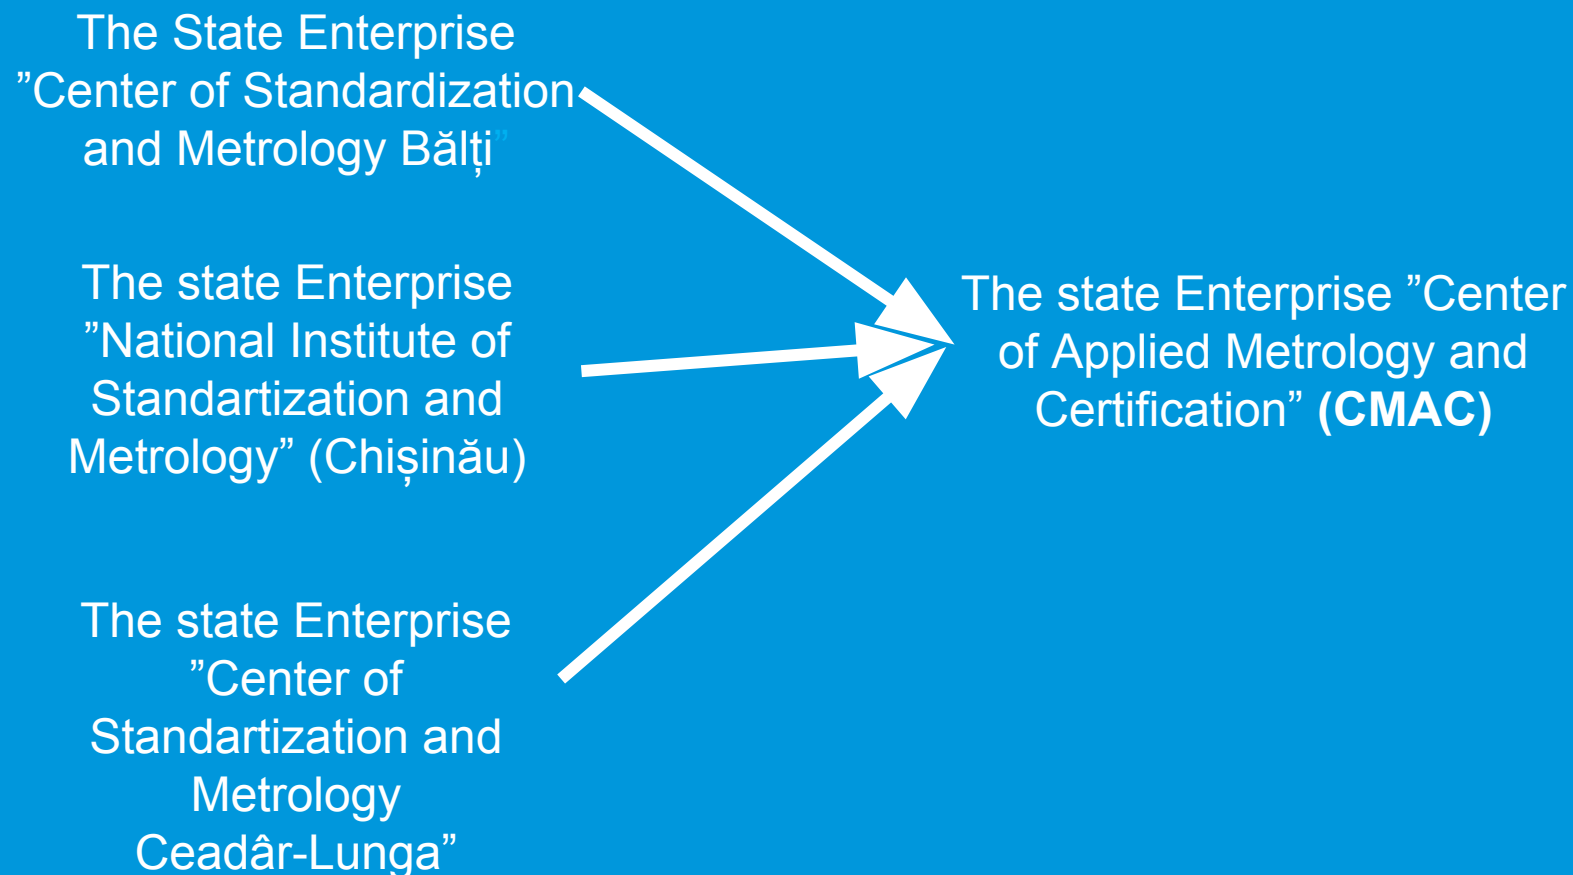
The State Enterprise ”Center of Standardization and Metrology Bălți”

The state Enterprise ”National Institute of Standartization and Metrology” (Chișinău)

The state Enterprise ”Center of Standartization and Metrology Ceadâr-Lunga”

The state Enterprise ”Center of Applied Metrology and Certification” **(CMAC)**